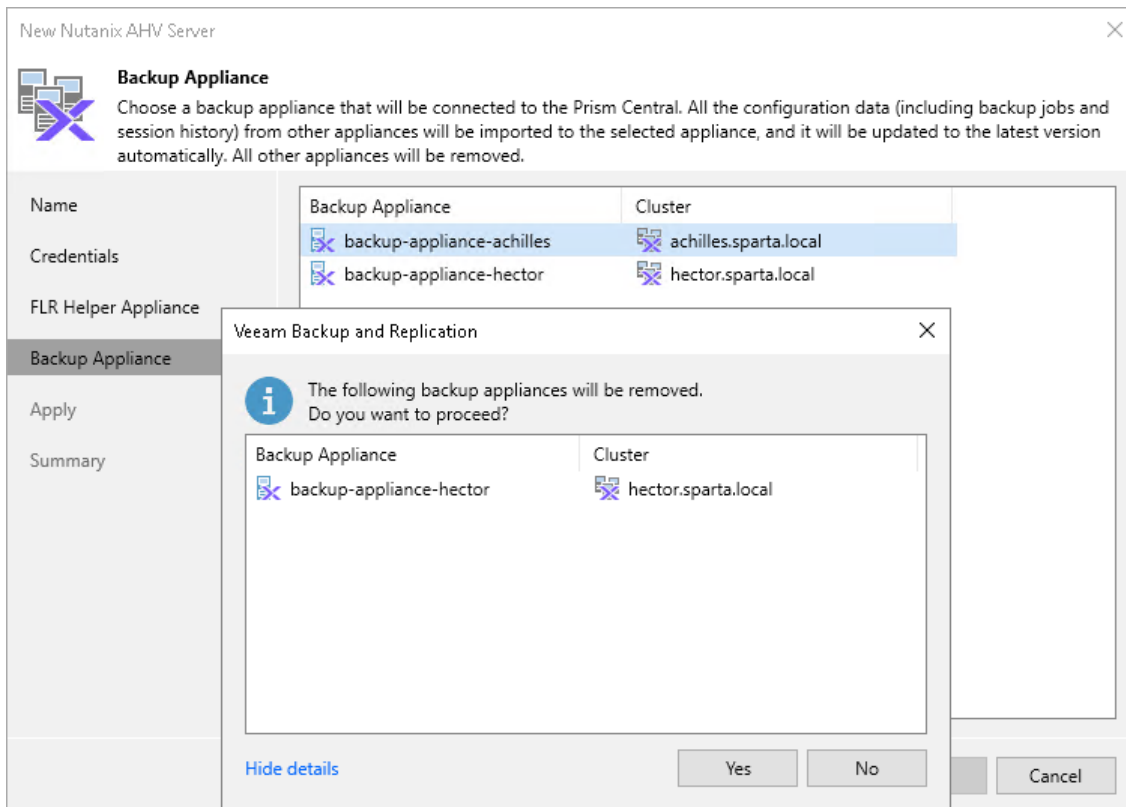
New Nutanix AHV Server

Backup Appliance

Choose a backup appliance that will be connected to the Prism Central. All the configuration data (including backup jobs and session history) from other appliances will be imported to the selected appliance, and it will be updated to the latest version automatically. All other appliances will be removed.

Name

Credentials

FLR Helper Appliance

Backup Appliance

Apply

Summary

| Backup Appliance | Cluster |
|---|---|
| backup-appliance-achilles | achilles.sparta.local |
| backup-appliance-hector | hector.sparta.local |

Veeam Backup and Replication

The following backup appliances will be removed.
Do you want to proceed?

| Backup Appliance | Cluster |
|---|---|
| backup-appliance-hector | hector.sparta.local |

Hide details

Yes

No

Cancel